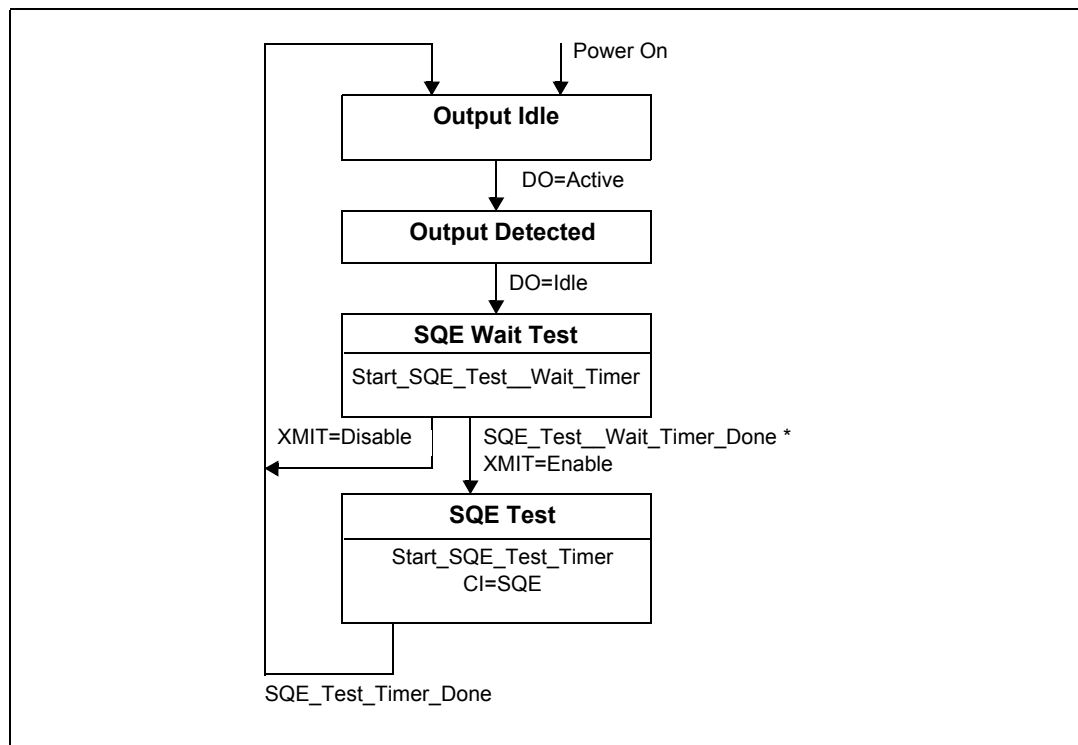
Power On

Output Idle

DO=Active

Output Detected

DO=Idle

SQE Wait Test

Start_SQE_Test__Wait_Timer

XMIT=Disable

SQE_Test__Wait_Timer_Done *
XMIT=Enable

SQE Test

Start_SQE_Test_Timer
CI=SQE

SQE_Test_Timer_Done